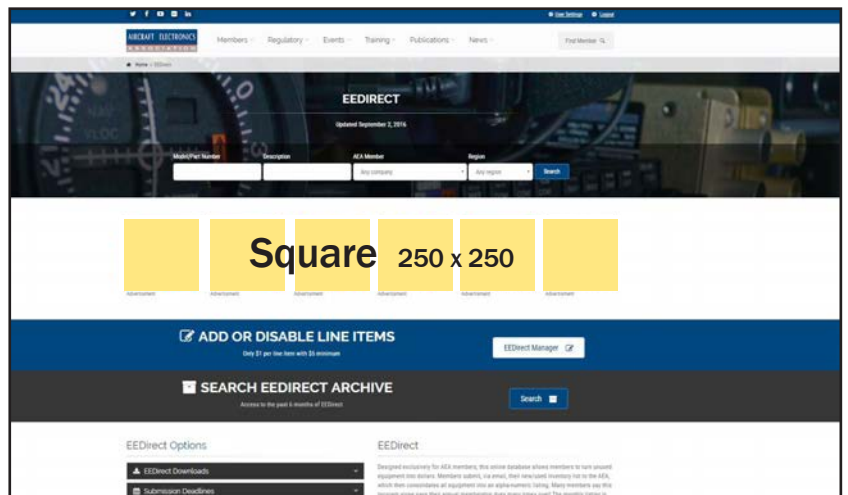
User Settings Logout

AIRCRAFT ELECTRONICS ASSOCIATION

Members Regulatory Events Training Publications News

Find Member

Home > EEDirect

EEDIRECT

Updated September 2, 2016

Model/Part Number

Description

AEA Member

Any company

Region

Any region

Search

Square 250 x 250

Advertisement Advertisement Advertisement Advertisement Advertisement Advertisement

ADD OR DISABLE LINE ITEMS

Only $1 per line item with $5 minimum

EEDirect Manager

SEARCH EEDIRECT ARCHIVE

Access to the past 6 months of EEDirect

Search

EEDirect Options

EEDirect Downloads

Submission Deadlines

EEDirect

Designed exclusively for AEA members, this online database allows members to turn unused equipment into dollars. Members submit, via email, their new/used inventory list to the AEA, which then consolidates all equipment into an alpha-numeric listing. Many members say this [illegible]